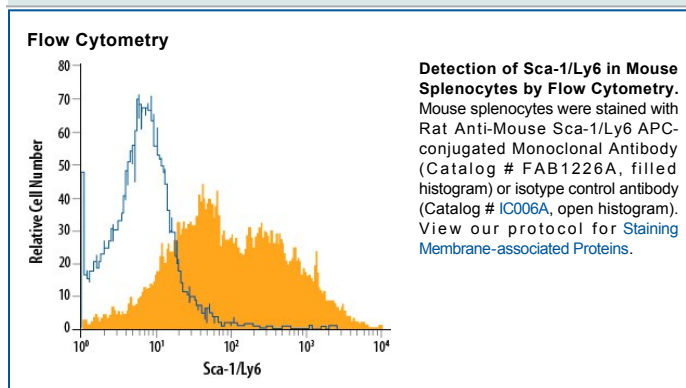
Flow Cytometry

80
70
60
50
40
30
20
10
0

Relative Cell Number

$10^0$ $10^1$ $10^2$ $10^3$ $10^4$

Sca-1/Ly6

Detection of Sca-1/Ly6 in Mouse Splenocytes by Flow Cytometry. Mouse splenocytes were stained with Rat Anti-Mouse Sca-1/Ly6 APC-conjugated Monoclonal Antibody (Catalog # FAB1226A, filled histogram) or isotype control antibody (Catalog # IC006A, open histogram). View our protocol for Staining Membrane-associated Proteins.